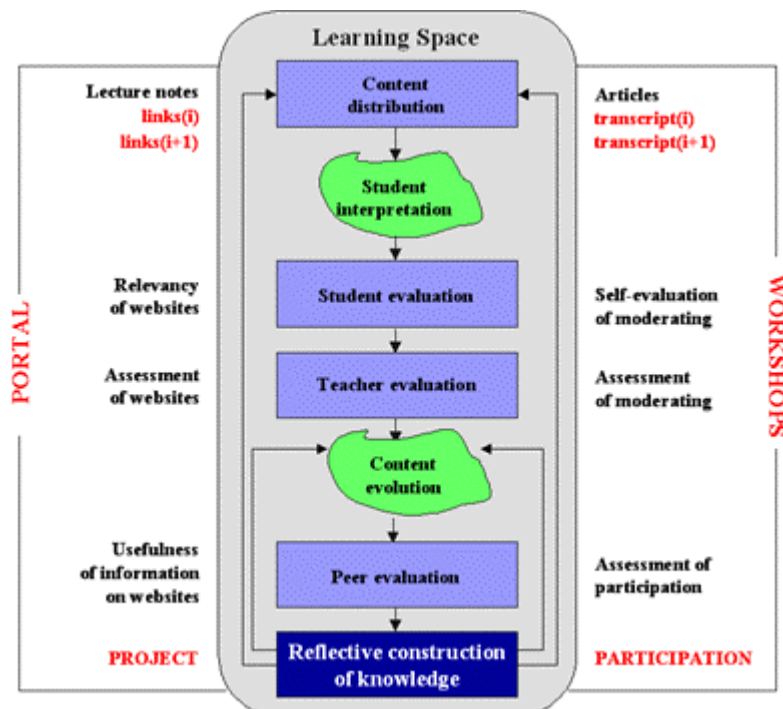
Learning Space

Lecture notes
links(i)
links(i+1)

Content distribution

Articles
transcript(i)
transcript(i+1)

Student interpretation

PORTAL

Relevancy of websites

Student evaluation

Self-evaluation of moderating

WORKSHOPS

Assessment of websites

Teacher evaluation

Assessment of moderating

Content evolution

Usefulness of information on websites

Peer evaluation

Assessment of participation

PROJECT

Reflective construction of knowledge

PARTICIPATION